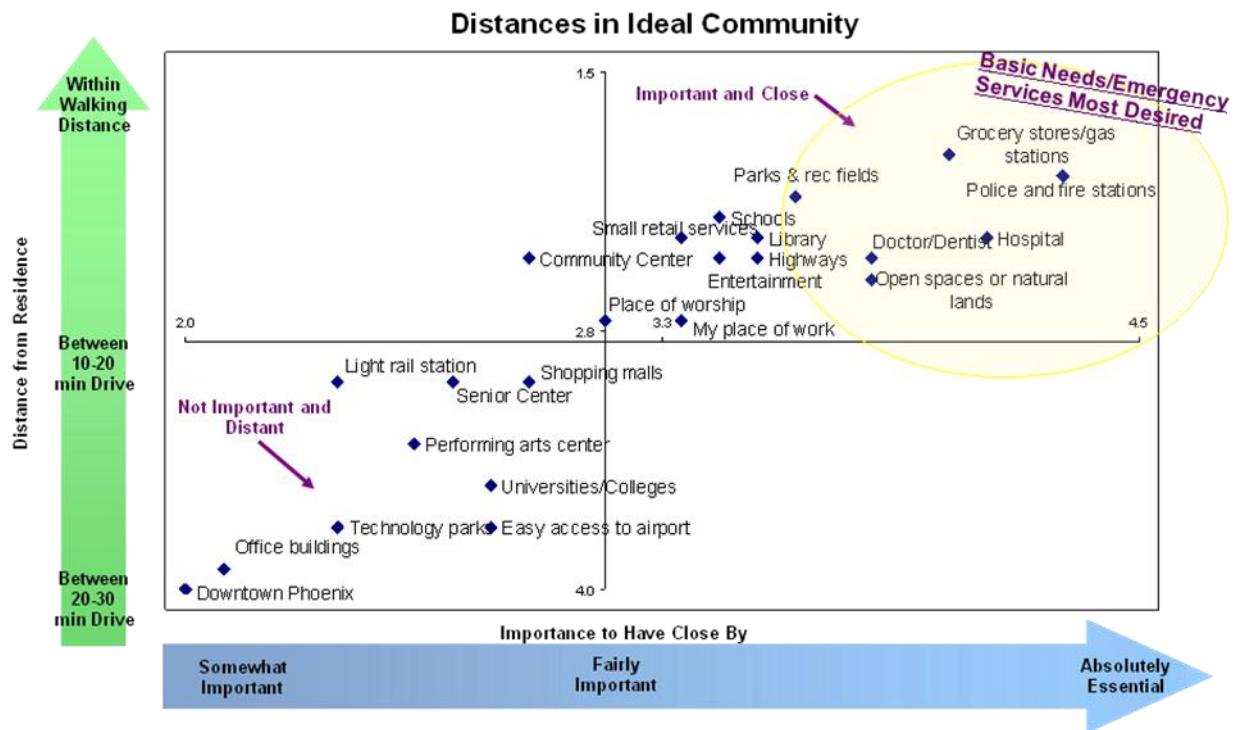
Distances in Ideal Community

Within Walking Distance

Between 10-20 min Drive

Between 20-30 min Drive

Distance from Residence

1.5

Important and Close

Basic Needs/Emergency Services Most Desired

Grocery stores/gas stations

Police and fire stations

Parks & rec fields

Schools

Small retail services

Library

Hospital

Doctor/Dentist

Community Center

Highways

Entertainment

Open spaces or natural lands

Place of worship

2.0

2.8

3.3

My place of work

4.5

Light rail station

Shopping malls

Senior Center

Not Important and Distant

Performing arts center

Universities/Colleges

Technology parks

Easy access to airport

Office buildings

Downtown Phoenix

4.0

Importance to Have Close By

Somewhat Important

Fairly Important

Absolutely Essential